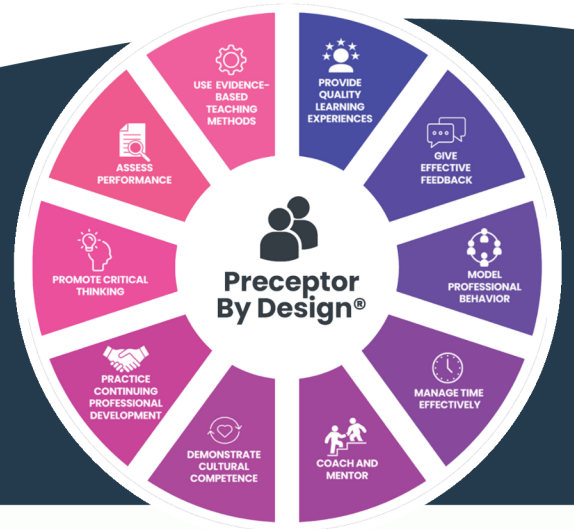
Preceptor By Design®

PROVIDE QUALITY LEARNING EXPERIENCES

GIVE EFFECTIVE FEEDBACK

MODEL PROFESSIONAL BEHAVIOR

MANAGE TIME EFFECTIVELY

COACH AND MENTOR

DEMONSTRATE CULTURAL COMPETENCE

PRACTICE CONTINUING PROFESSIONAL DEVELOPMENT

PROMOTE CRITICAL THINKING

ASSESS PERFORMANCE

USE EVIDENCE-BASED TEACHING METHODS